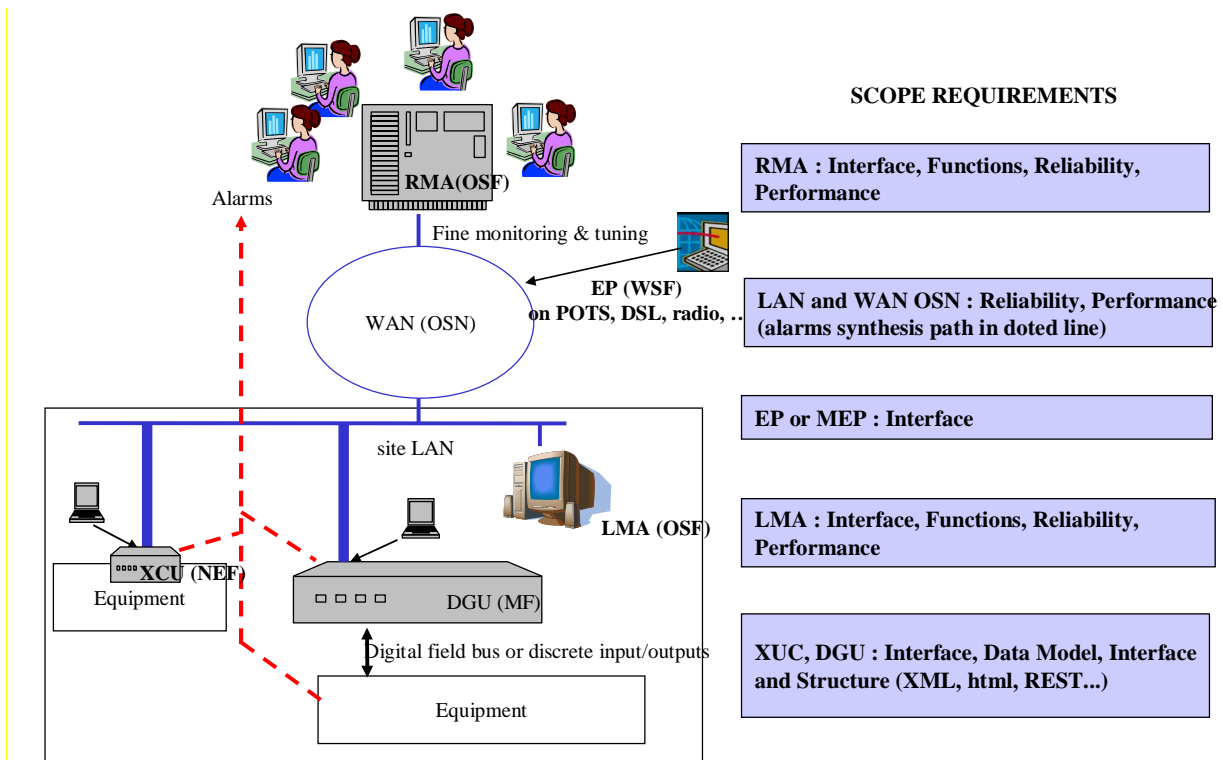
Alarms

RMA(OSF)

Fine monitoring & tuning

EP (WSF)
on POTS, DSL, radio, …

WAN (OSN)

site LAN

LMA (OSF)

XCU (NEF)

Equipment

DGU (MF)

Digital field bus or discrete input/outputs

Equipment

SCOPE REQUIREMENTS

RMA : Interface, Functions, Reliability, Performance

LAN and WAN OSN : Reliability, Performance (alarms synthesis path in doted line)

EP or MEP : Interface

LMA : Interface, Functions, Reliability, Performance

XUC, DGU : Interface, Data Model, Interface and Structure (XML, html, REST...)